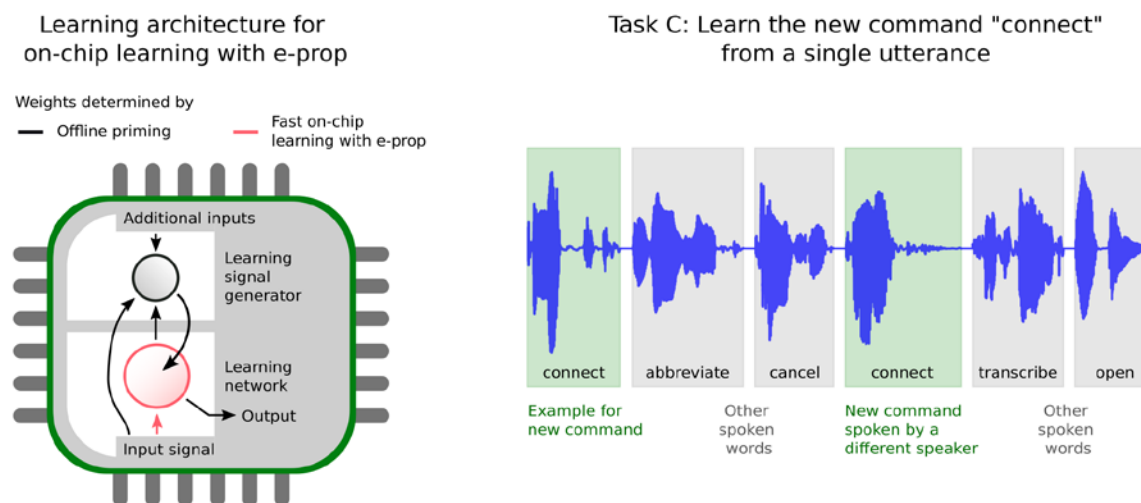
Learning architecture for on-chip learning with e-prop

Weights determined by
Offline priming
Fast on-chip learning with e-prop

Additional inputs
Learning signal generator
Learning network
Output
Input signal

Task C: Learn the new command "connect" from a single utterance

connect
abbreviate
cancel
connect
transcribe
open

Example for new command
Other spoken words
New command spoken by a different speaker
Other spoken words